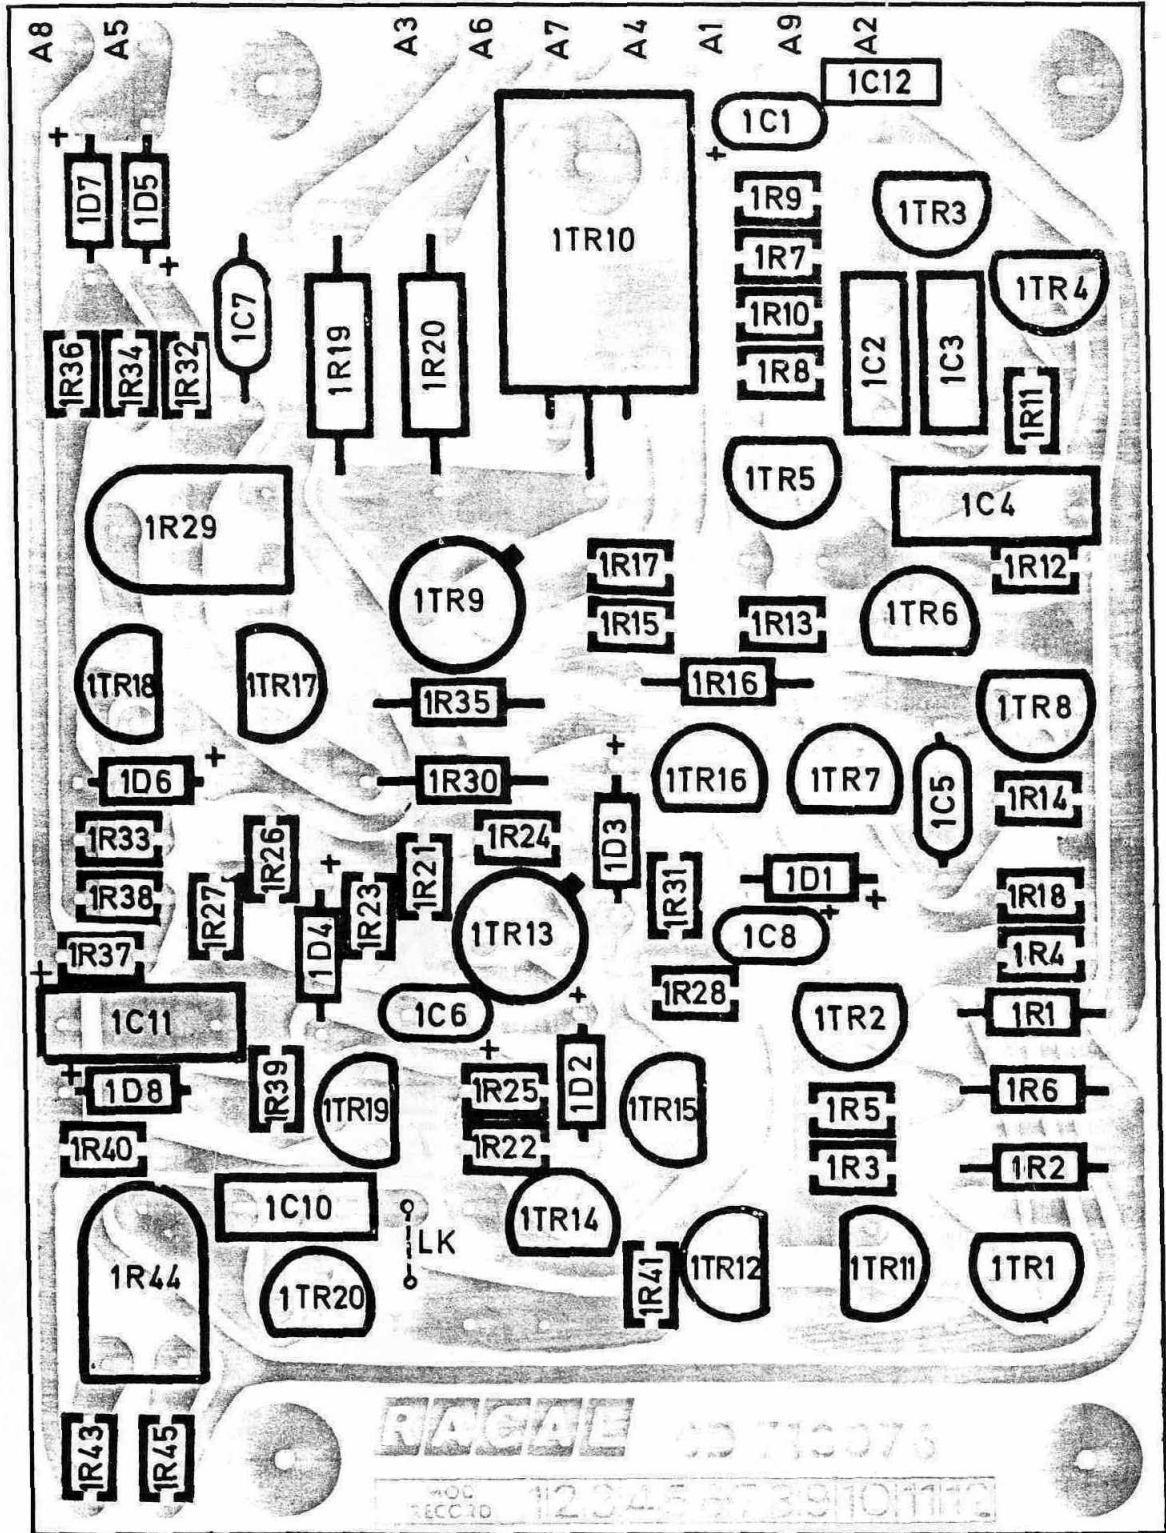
A8 A5 A3 A6 A7 A4 A1 A9 A2

1C12
1C1
+
1D7 1D5
+
+
1TR10
1R9
1TR3
1R7
1TR4
1C7
1R10
1R36 1R34 1R32
1R19
1R20
1C2
1C3
1R8
1R11
1TR5
1C4
1R29
1TR9
1R17
1R12
1R15
1R13
1TR6
1TR18
1TR17
1R16
1R35
1TR8
+
1D6
+
1R30
1TR16
1TR7
1C5
1R14
1R33
1R24
1D3
1R26
+
1R21
1R31
1D1
1R38
1R27
1R23
+
1R18
1D4
1TR13
1C8
1R37
1R4
+
1R28
1C11
1C6
+
1TR2
1R1
+
+
1R39
1D8
1TR19
1R25
1D2
1TR15
1R6
1R5
1R40
1R22
1R3
1R2
1C10
LK
1TR14
1R44
1TR20
1R41
1TR12
1TR11
1TR1
RACAL
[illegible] 110076
1R43 1R45
MOD RECORD
1 2 3 4 5 6 7 8 9 10 11 12